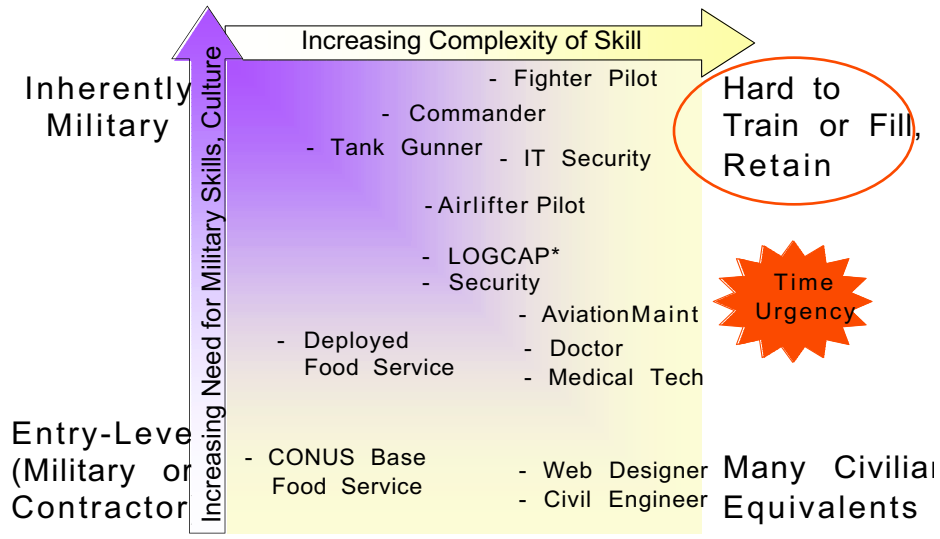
Increasing Complexity of Skill

Increasing Need for Military Skills, Culture

Inherently Military

- Fighter Pilot
- Commander
- Tank Gunner
- IT Security
- Airlifter Pilot
- LOGCAP*
- Security
- AviationMaint
- Deployed Food Service
- Doctor
- Medical Tech
- CONUS Base Food Service
- Web Designer
- Civil Engineer

Hard to Train or Fill, Retain

Time Urgency

Entry-Leve (Military or Contractor

Many Civilia Equivalents